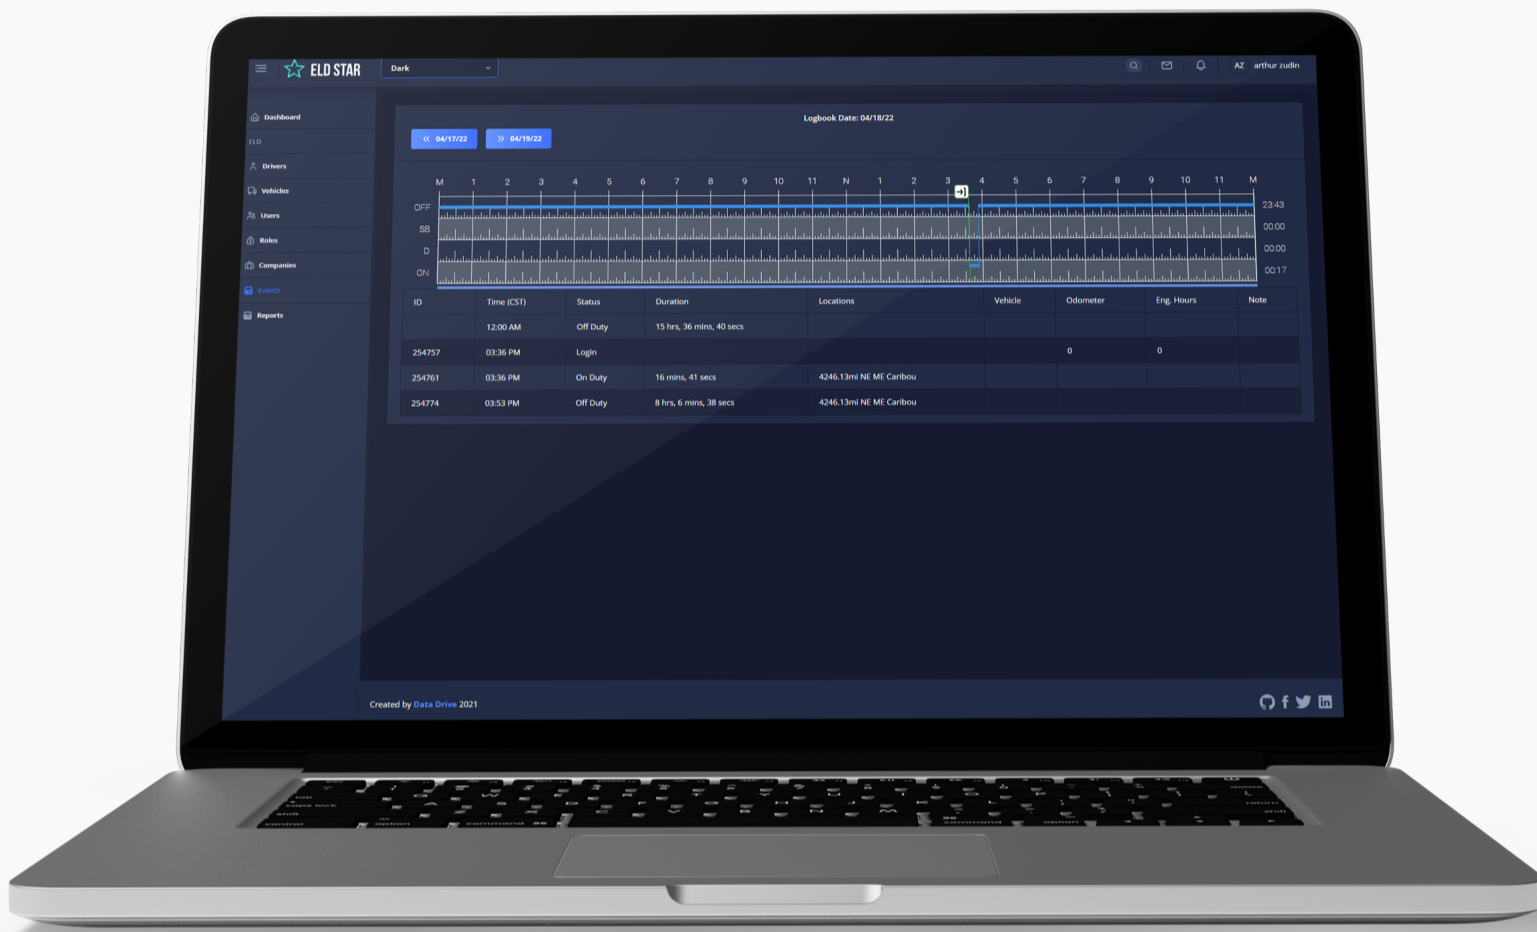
ELD STAR
Dark
AZ arthur zudin

Dashboard
ELD
Drivers
Vehicles
Users
Roles
Companies
Events
Reports

Logbook Date: 04/18/22
04/17/22
04/19/22

M 1 2 3 4 5 6 7 8 9 10 11 N 1 2 3 4 5 6 7 8 9 10 11 M
OFF 23:43
SB 00:00
D 00:00
ON 00:17

| ID | Time (CST) | Status | Duration | Locations | Vehicle | Odometer | Eng. Hours | Note |
|---|---|---|---|---|---|---|---|---|
| | 12:00 AM | Off Duty | 15 hrs, 36 mins, 40 secs | | | | | |
| 254757 | 03:36 PM | Login | | | | 0 | 0 | |
| 254761 | 03:36 PM | On Duty | 16 mins, 41 secs | 4246.13mi NE ME Caribou | | | | |
| 254774 | 03:53 PM | Off Duty | 8 hrs, 6 mins, 38 secs | 4246.13mi NE ME Caribou | | | | |

Created by Data Drive 2021